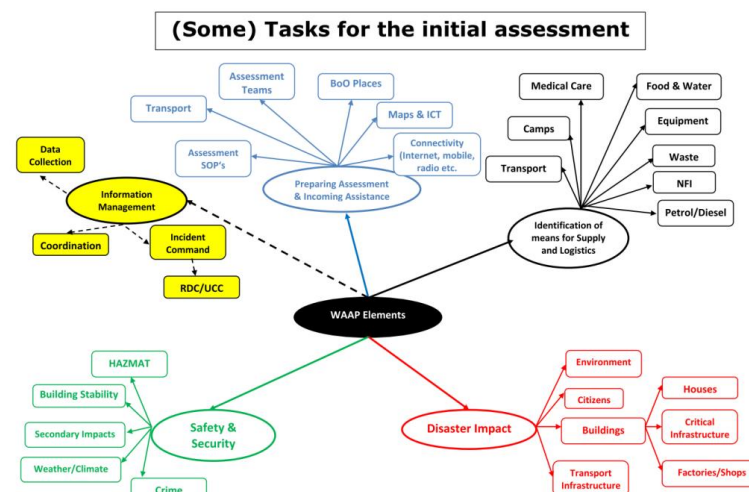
(Some) Tasks for the initial assessment

Transport

Assessment Teams

BoO Places

Maps & ICT

Assessment SOP's

Connectivity (Internet, mobile, radio etc.

Preparing Assessment & Incoming Assistance

Medical Care

Food & Water

Camps

Equipment

Transport

Waste

NFI

Petrol/Diesel

Identification of means for Supply and Logistics

Data Collection

Information Management

Coordination

Incident Command

RDC/UCC

WAAP Elements

HAZMAT

Building Stability

Secondary Impacts

Weather/Climate

Crime

Safety & Security

Disaster Impact

Environment

Citizens

Buildings

Houses

Critical Infrastructure

Factories/Shops

Transport Infrastructure